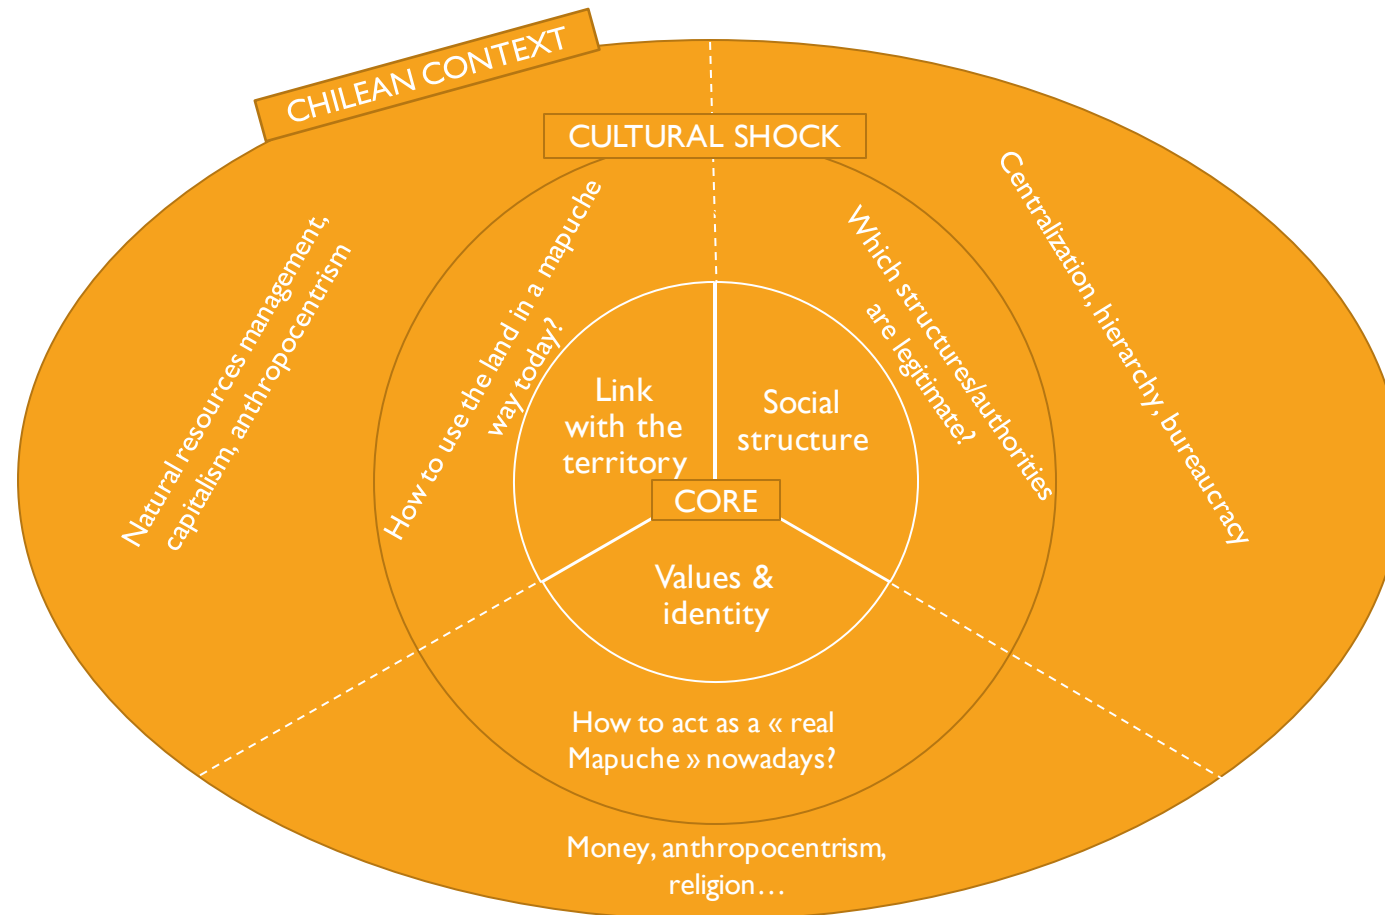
CHILEAN CONTEXT

CULTURAL SHOCK

Natural resources management, capitalism, anthropocentrism

How to use the land in a mapuche way today?

Link with the territory

Social structure

Which structures/authorities are legitimate?

Centralization, hierarchy, bureaucracy

CORE

Values & identity

How to act as a « real Mapuche » nowadays?

Money, anthropocentrism, religion…